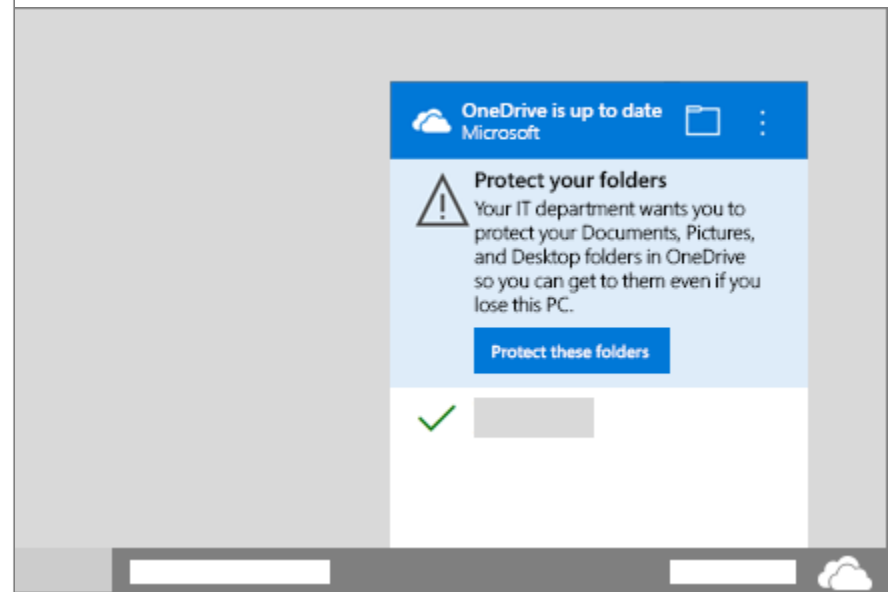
OneDrive is up to date
Microsoft

Protect your folders
Your IT department wants you to protect your Documents, Pictures, and Desktop folders in OneDrive so you can get to them even if you lose this PC.

Protect these folders